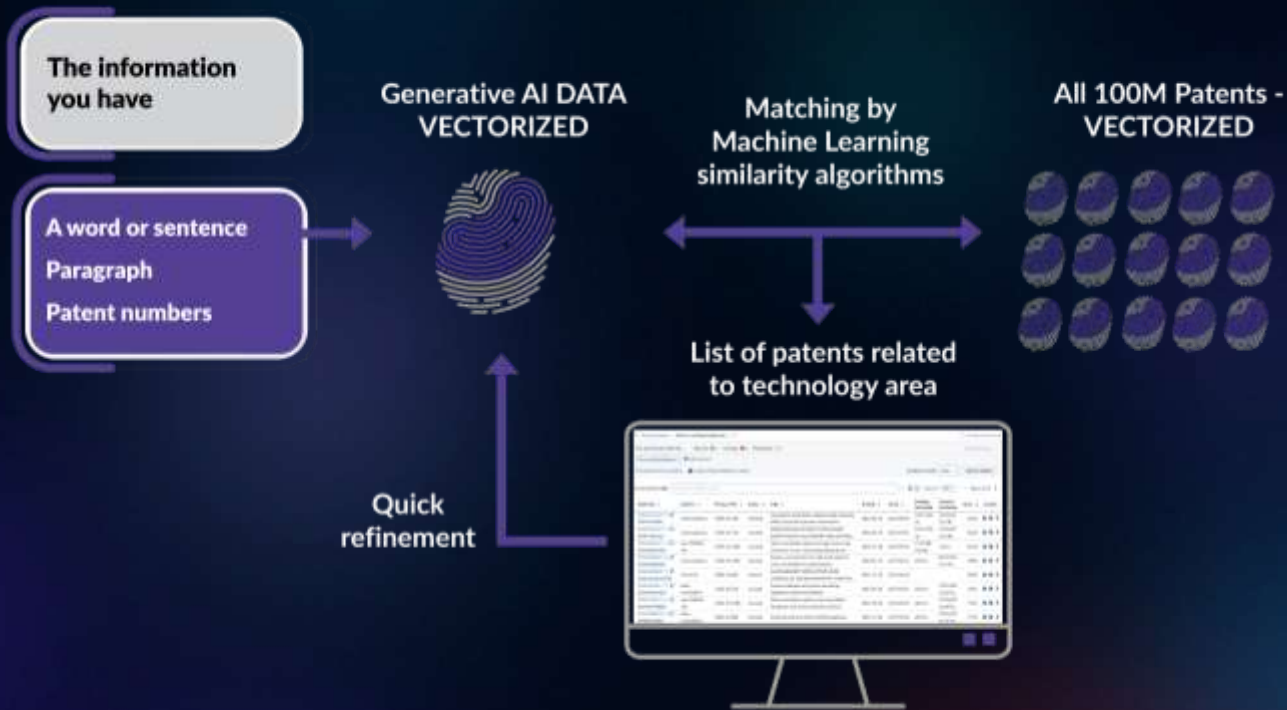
The information you have

A word or sentence
Paragraph
Patent numbers

Generative AI DATA VECTORIZED

Matching by Machine Learning similarity algorithms

All 100M Patents - VECTORIZED

List of patents related to technology area

Quick refinement